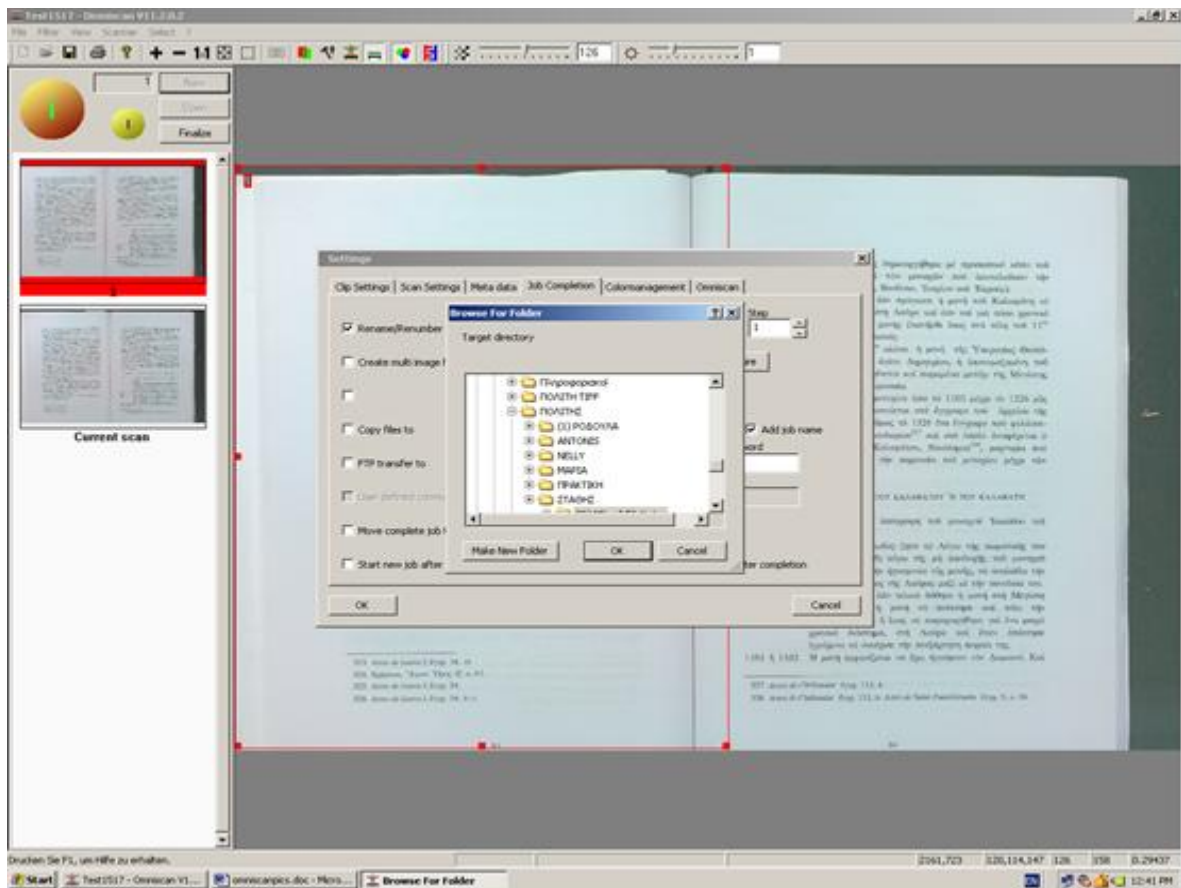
Test1517 - Omniscan V11.2.8.2

File Filter View Scanner Select ?

126

1

Run

Open

Finalize

Current scan

Settings

Clip Settings | Scan Settings | Meta data | Job Completion | Colormanagement | Omniscan

Rename/Renumber

Create multi image f

Copy files to

FTP transfer to

User defined comm

Move complete job t

Start new job after

Step

1

Add job name

ord

fter completion

OK

Cancel

Browse For Folder

Target directory

Πληροφορισεοl

ΠΟΛΙΤΗ TIFF

ΠΟΛΙΤΗΣ

(1) ΡΟΔΟΥΛΑ

ANTONIS

NELLY

ΜΑΡΙΑ

ΠΡΑΚΤΙΚΗ

ΣΤΑΘΗΣ

Make New Folder

OK

Cancel

1181 & 1182

Drucken Sie F1, um Hilfe zu erhalten.

2161,723

128,114,147

126

158

0.29437

Start

Test1517 - Omniscan V1...

omniscanpics.doc - Micro...

Browse For Folder

12:41 PM